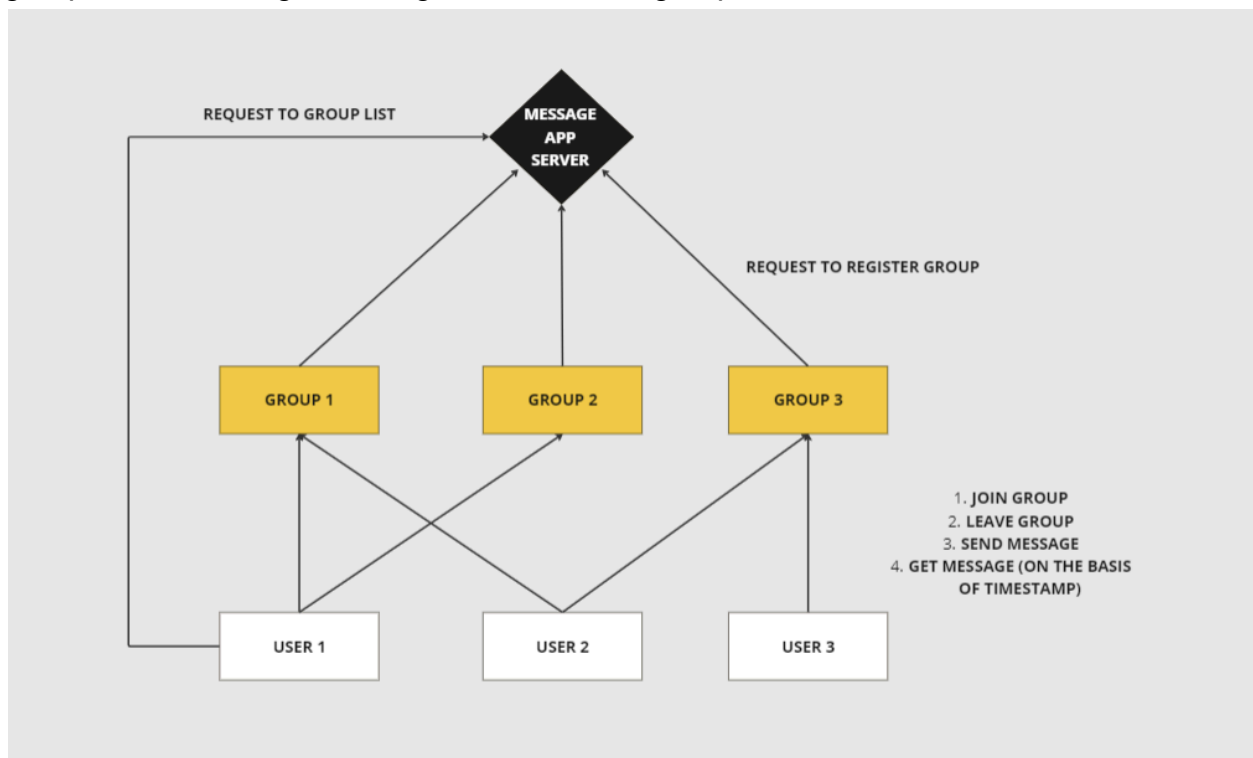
REQUEST TO GROUP LIST

MESSAGE APP SERVER

REQUEST TO REGISTER GROUP

GROUP 1

GROUP 2

GROUP 3

1. JOIN GROUP
2. LEAVE GROUP
3. SEND MESSAGE
4. GET MESSAGE (ON THE BASIS OF TIMESTAMP)

USER 1

USER 2

USER 3